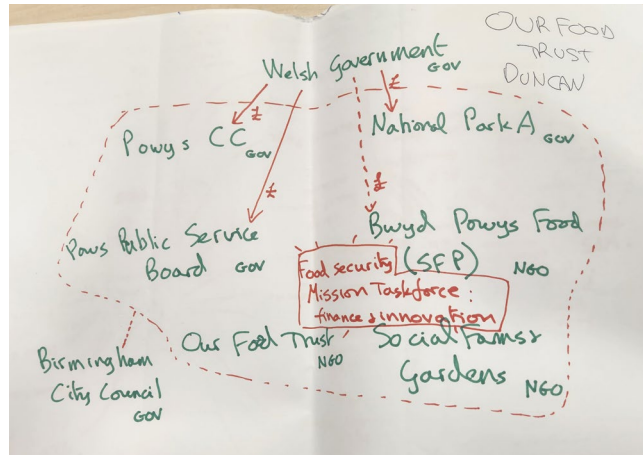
OUR FOOD TRUST DUNCAN

Welsh Government GOV

£ £ £ £

Powys CC GOV

National Park A GOV

Pows Public Service Board GOV

Bwyd Powys Food (SFP) NGO

Food security Mission Taskforce: finance & innovation

Our Food Trust NGO

Social Farms & Gardens NGO

Birmingham City Council GOV